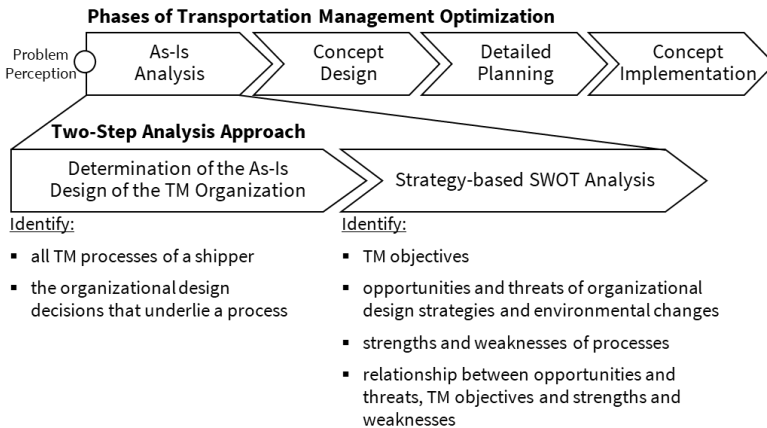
Phases of Transportation Management Optimization

Problem Perception

As-Is Analysis

Concept Design

Detailed Planning

Concept Implementation

Two-Step Analysis Approach

Determination of the As-Is Design of the TM Organization

Strategy-based SWOT Analysis

Identify:

- all TM processes of a shipper
- the organizational design decisions that underlie a process

Identify:

- TM objectives
- opportunities and threats of organizational design strategies and environmental changes
- strengths and weaknesses of processes
- relationship between opportunities and threats, TM objectives and strengths and weaknesses